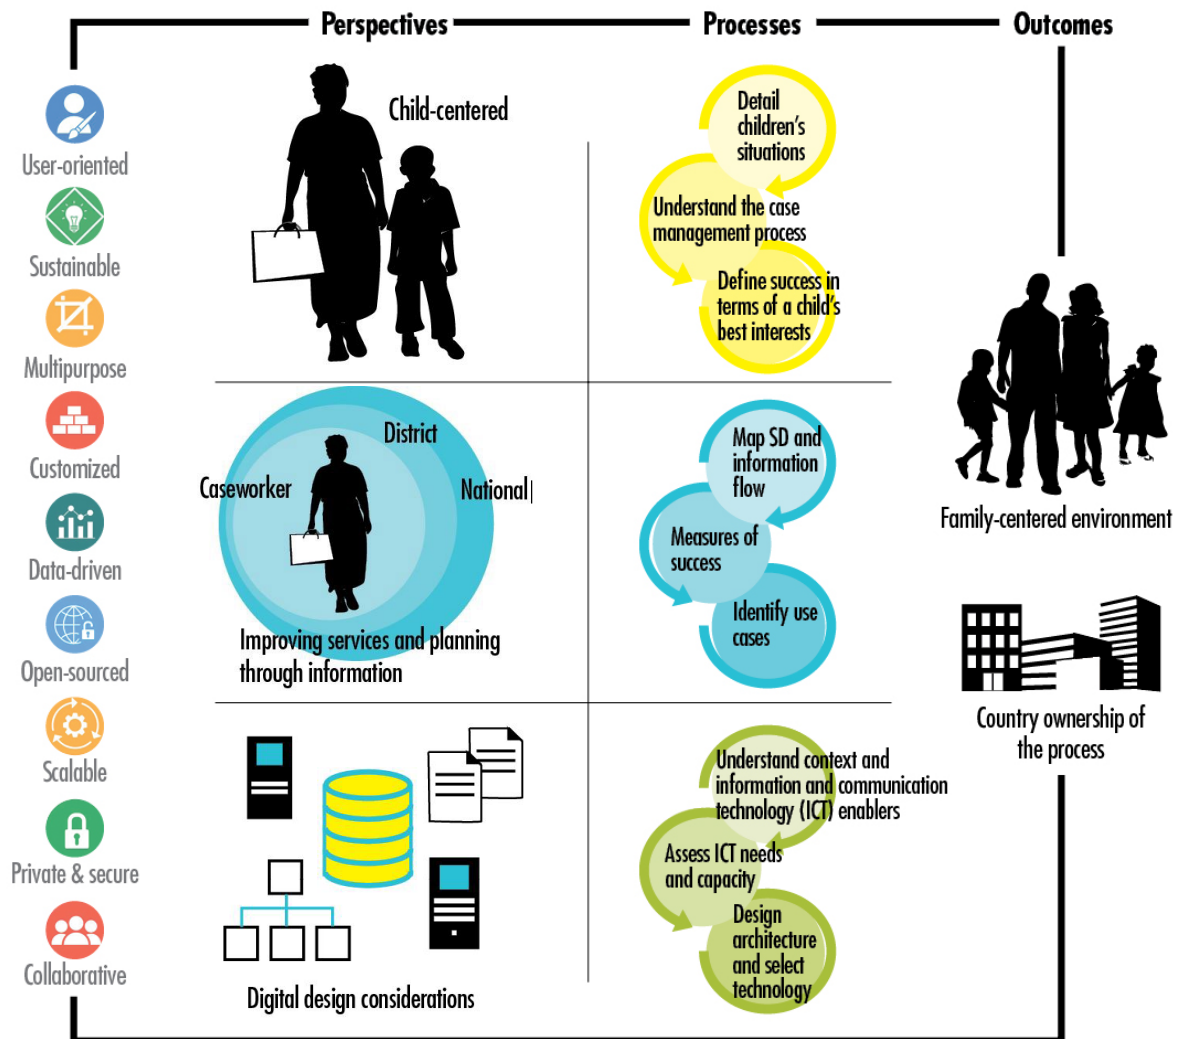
Perspectives

Processes

Outcomes

User-oriented

Sustainable

Multipurpose

Customized

Data-driven

Open-sourced

Scalable

Private & secure

Collaborative

Child-centered

Detail children's situations

Understand the case management process

Define success in terms of a child's best interests

Caseworker

District

National

Improving services and planning through information

Map SD and information flow

Measures of success

Identify use cases

Digital design considerations

Understand context and information and communication technology (ICT) enablers

Assess ICT needs and capacity

Design architecture and select technology

Family-centered environment

Country ownership of the process